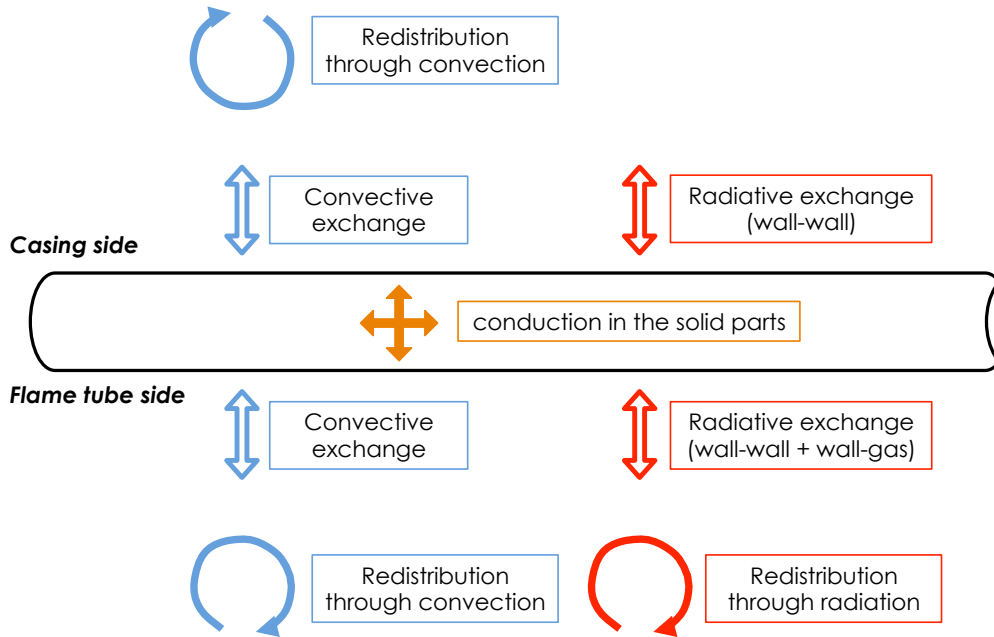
Redistribution through convection

Convective exchange

Radiative exchange (wall-wall)

Casing side

conduction in the solid parts

Flame tube side

Convective exchange

Radiative exchange (wall-wall + wall-gas)

Redistribution through convection

Redistribution through radiation